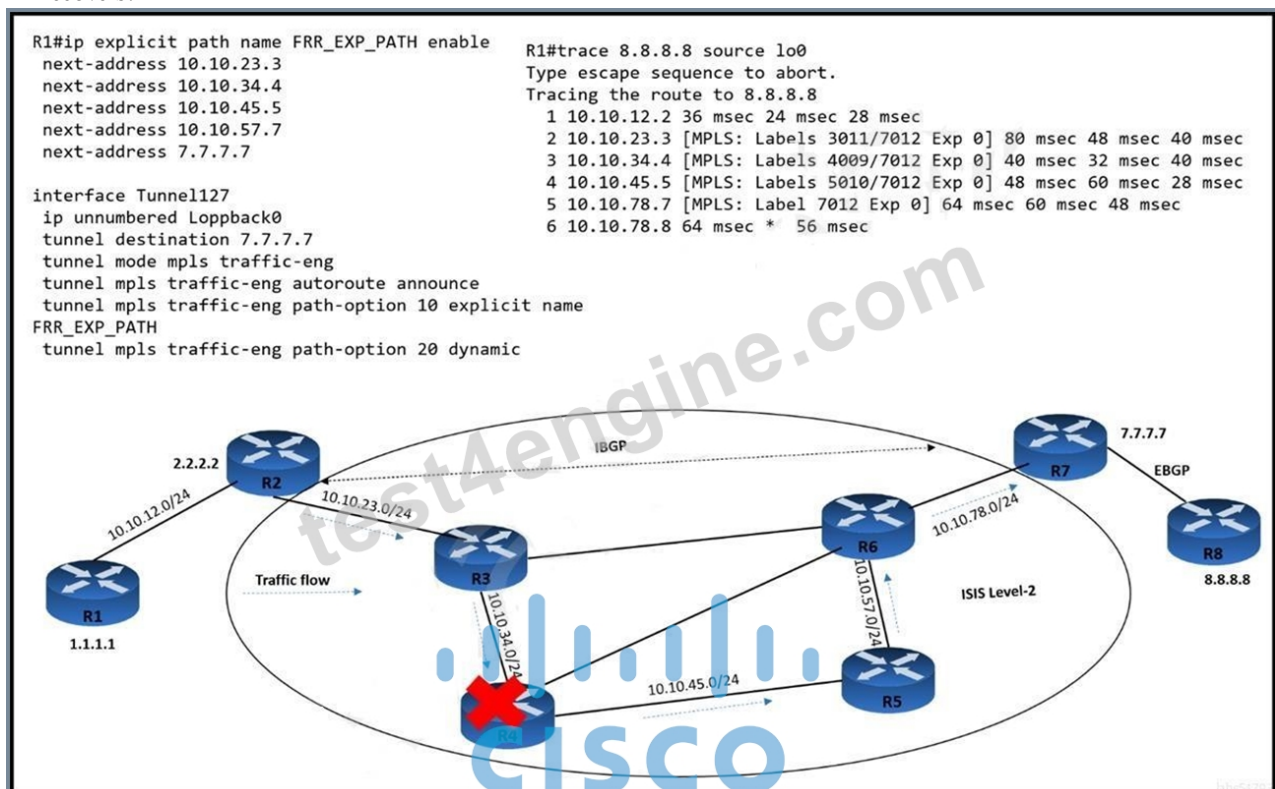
R1#ip explicit path name FRR_EXP_PATH enable
next-address 10.10.23.3
next-address 10.10.34.4
next-address 10.10.45.5
next-address 10.10.57.7
next-address 7.7.7.7

interface Tunnel127
ip unnumbered Loppback0
tunnel destination 7.7.7.7
tunnel mode mpls traffic-eng
tunnel mpls traffic-eng autoroute announce
tunnel mpls traffic-eng path-option 10 explicit name FRR_EXP_PATH
tunnel mpls traffic-eng path-option 20 dynamic

R1#trace 8.8.8.8 source lo0
Type escape sequence to abort.
Tracing the route to 8.8.8.8
1 10.10.12.2 36 msec 24 msec 28 msec
2 10.10.23.3 [MPLS: Labels 3011/7012 Exp 0] 80 msec 48 msec 40 msec
3 10.10.34.4 [MPLS: Labels 4009/7012 Exp 0] 40 msec 32 msec 40 msec
4 10.10.45.5 [MPLS: Labels 5010/7012 Exp 0] 48 msec 60 msec 28 msec
5 10.10.78.7 [MPLS: Label 7012 Exp 0] 64 msec 60 msec 48 msec
6 10.10.78.8 64 msec * 56 msec

test4engine.com

2.2.2.2
R2
IBGP
7.7.7.7
R7
EBGP
10.10.12.0/24
10.10.23.0/24
R6
10.10.78.0/24
R8
8.8.8.8
R1
1.1.1.1
Traffic flow
R3
10.10.34.0/24
10.10.57.0/24
ISIS Level-2
10.10.45.0/24
R5
R4
CISCO